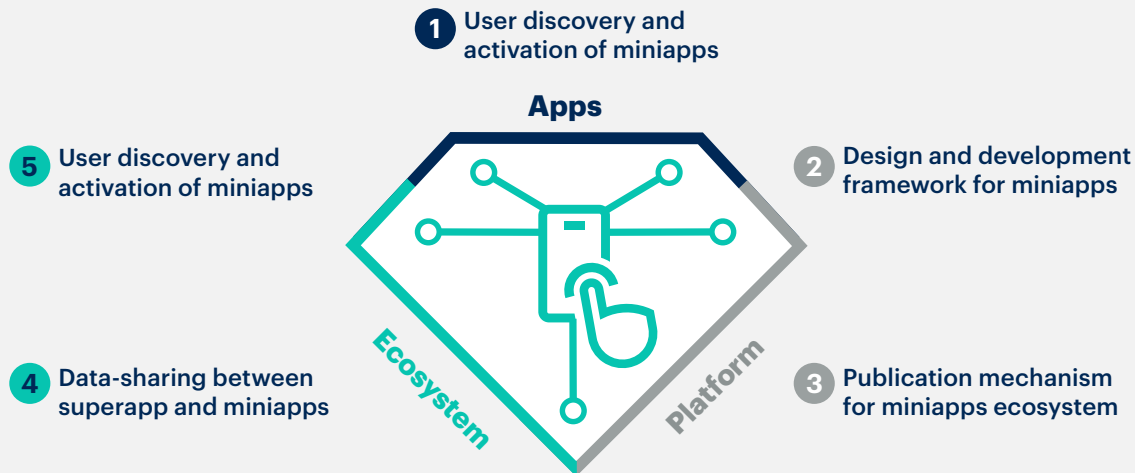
1 User discovery and activation of miniapps

Apps

5 User discovery and activation of miniapps

2 Design and development framework for miniapps

Ecosystem

Platform

4 Data-sharing between superapp and miniapps

3 Publication mechanism for miniapps ecosystem